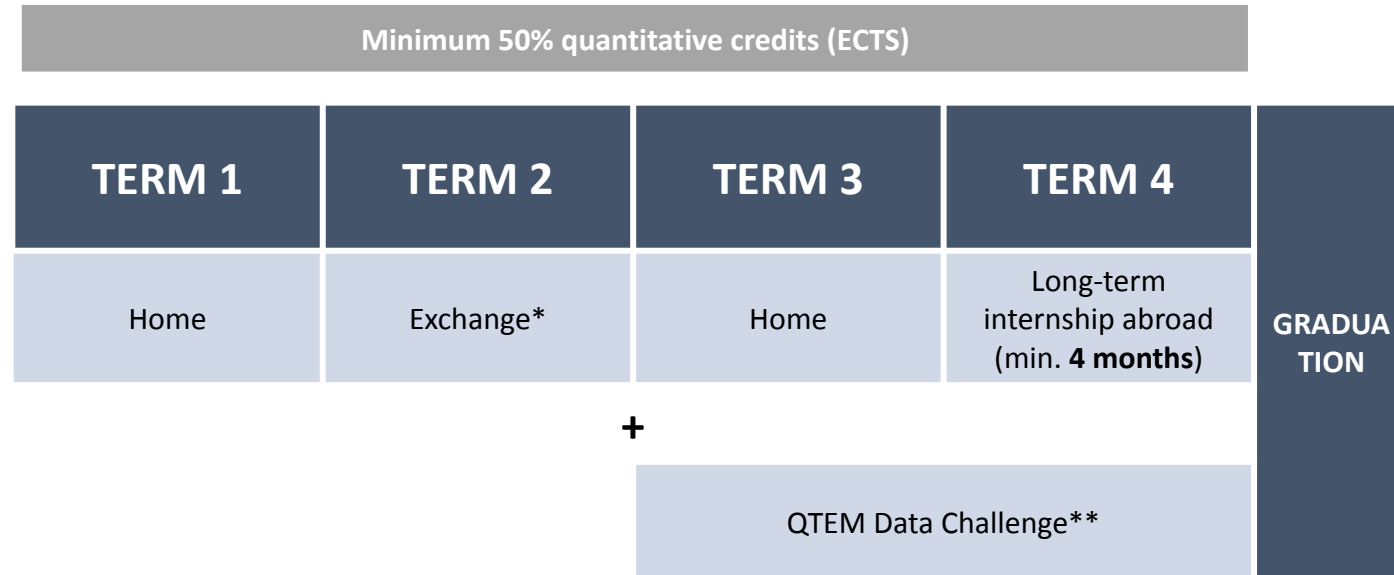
Minimum 50% quantitative credits (ECTS)

| TERM 1 | TERM 2 | TERM 3 | TERM 4 |
|---|---|---|---|
| Home | Exchange* | Home | Long-term internship abroad (min. **4 months**) |

GRADUATION

+

QTEM Data Challenge**